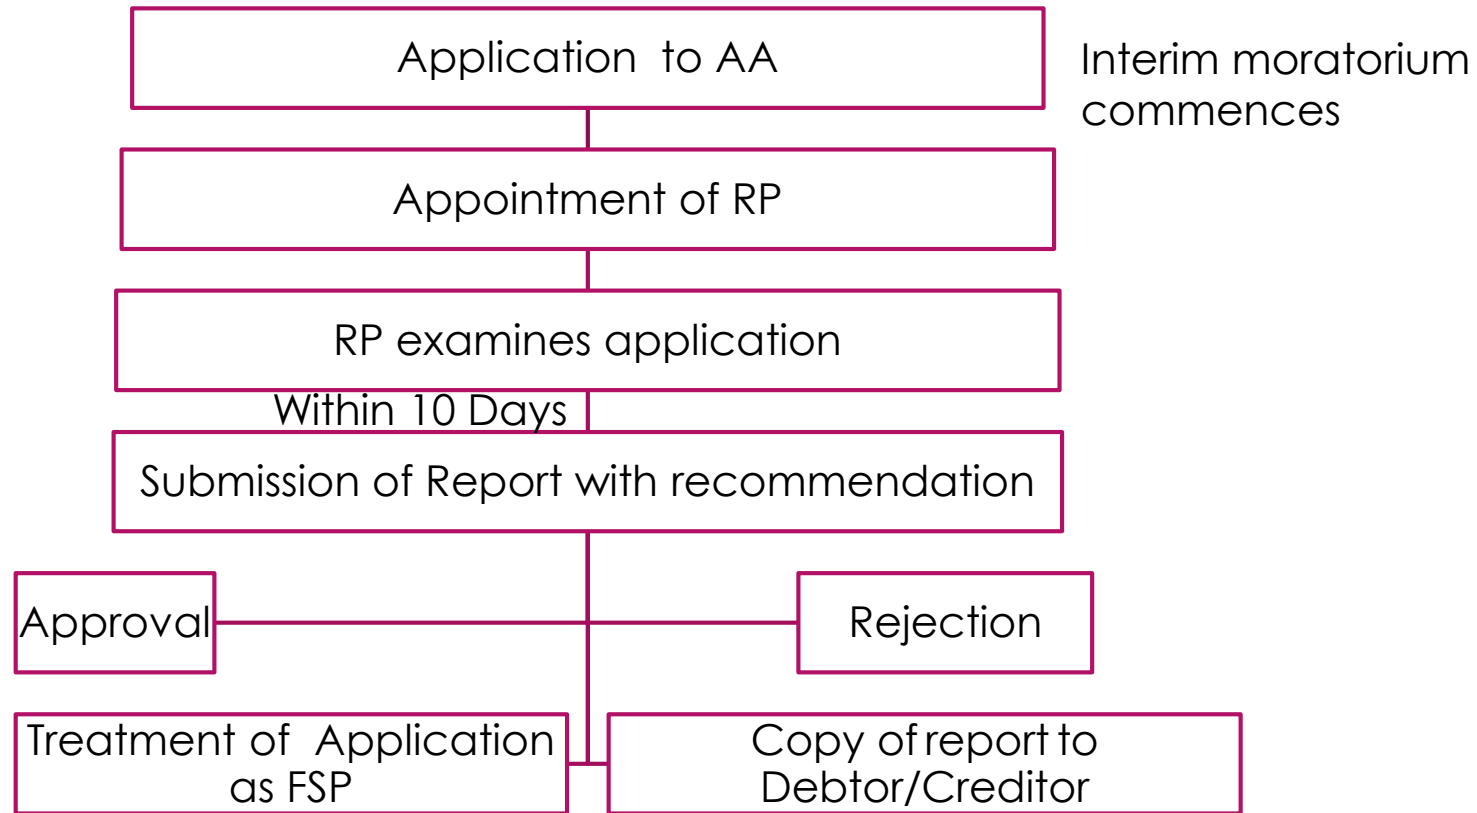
Application to AA

Interim moratorium commences

Appointment of RP

RP examines application

Within 10 Days

Submission of Report with recommendation

Approval

Rejection

Treatment of Application as FSP

Copy of report to Debtor/Creditor